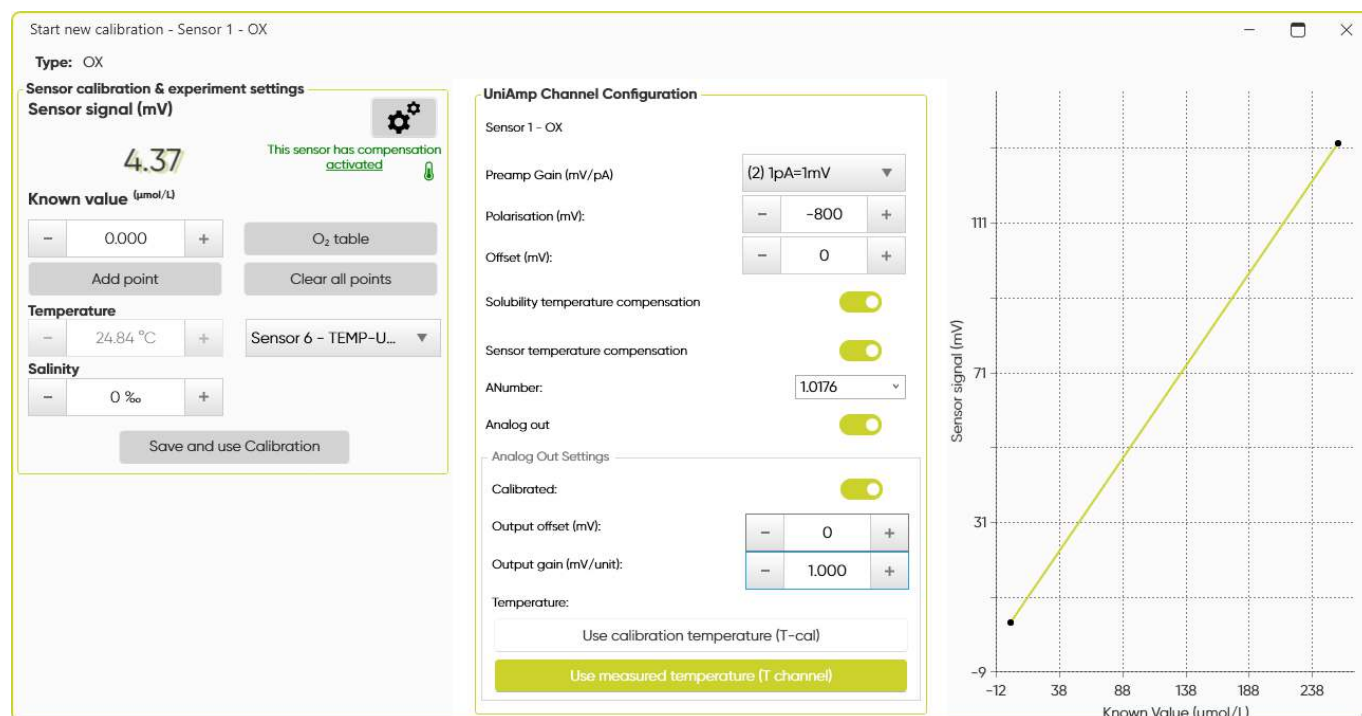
Start new calibration - Sensor 1 - OX

Type: OX

Sensor calibration & experiment settings

Sensor signal (mV)

4.37

This sensor has compensation activated

Known value (µmol/L)

−
0.000
+
O₂ table

Add point
Clear all points

Temperature
−
24.84 °C
+
Sensor 6 - TEMP-U...

Salinity
−
0 ‰
+

Save and use Calibration

UniAmp Channel Configuration

Sensor 1 - OX

Preamp Gain (mV/pA)
(2) 1pA=1mV

Polarisation (mV):
−
-800
+

Offset (mV):
−
0
+

Solubility temperature compensation

Sensor temperature compensation

ANumber:
1.0176

Analog out

Analog Out Settings

Calibrated:

Output offset (mV):
−
0
+

Output gain (mV/unit):
−
1.000
+

Temperature:

Use calibration temperature (T-cal)

Use measured temperature (T channel)

111
71
31
-9

Sensor signal (mV)

-12
38
88
138
188
238

Known Value (µmol/L)